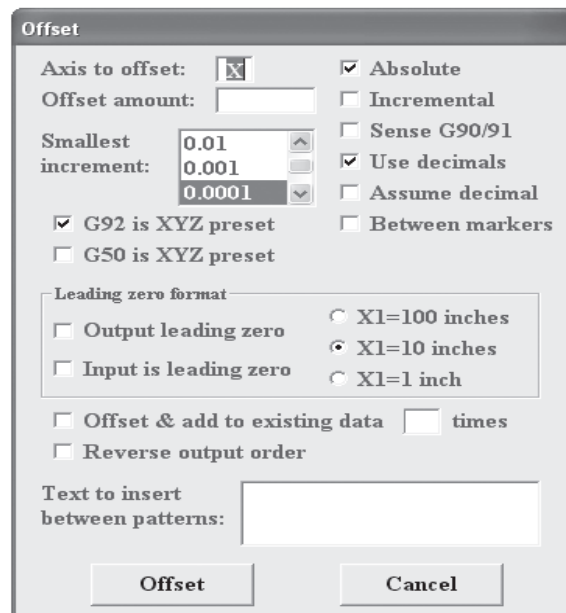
Offset

Axis to offset: X
Offset amount:
Smallest increment:
0.01
0.001
0.0001
☑ G92 is XYZ preset
☐ G50 is XYZ preset

☑ Absolute
☐ Incremental
☐ Sense G90/91
☑ Use decimals
☐ Assume decimal
☐ Between markers

Leading zero format
☐ Output leading zero
☐ Input is leading zero
○ X1=100 inches
● X1=10 inches
○ X1=1 inch

☐ Offset & add to existing data [ ] times
☐ Reverse output order

Text to insert between patterns:

Offset
Cancel